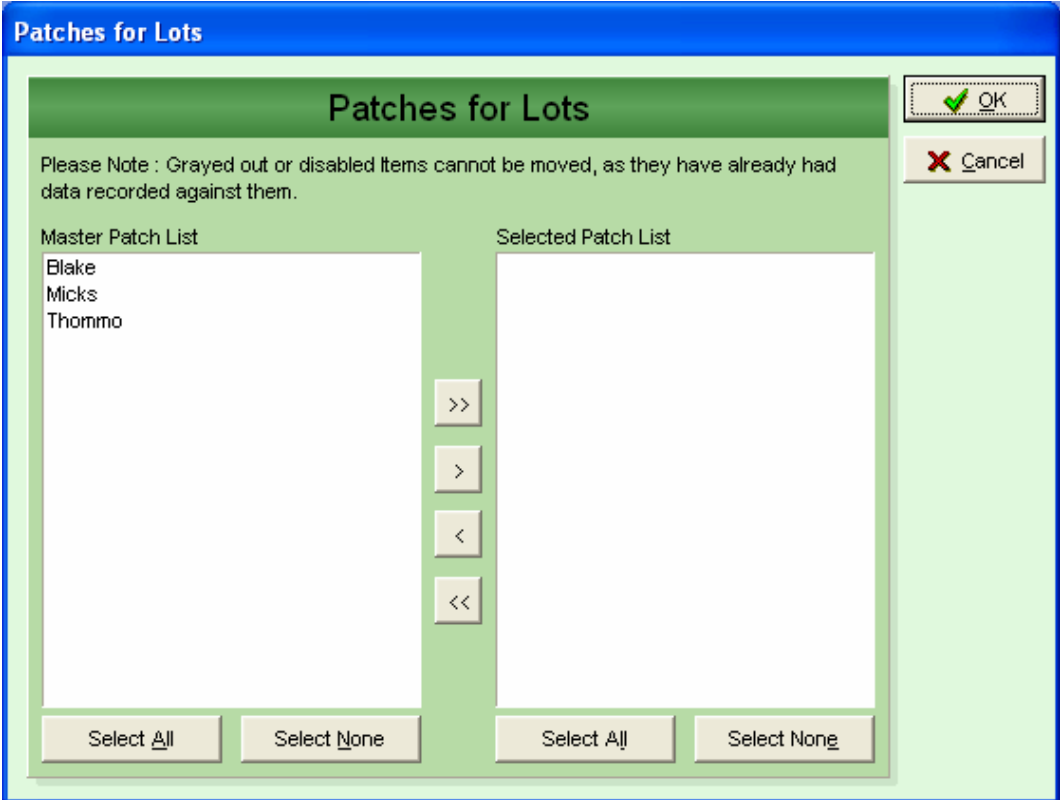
Patches for Lots

Patches for Lots

OK

Cancel

Please Note : Grayed out or disabled Items cannot be moved, as they have already had data recorded against them.

Master Patch List

Blake
Micks
Thommo

Selected Patch List

>>

>

<

<<

Select All

Select None

Select All

Select None